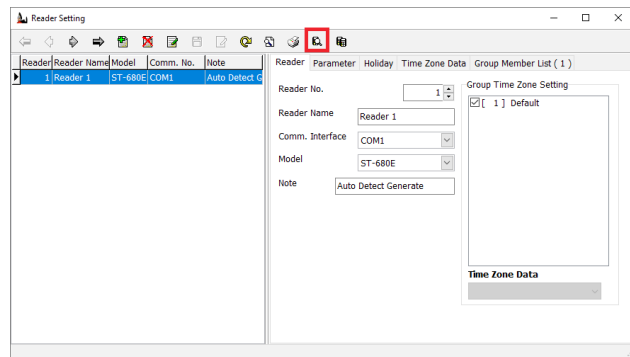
Reader Setting

| Reader | Reader Name | Model | Comm. No. | Note |
|---|---|---|---|---|
| 1 | Reader 1 | ST-680E | COM1 | Auto Detect G |

Reader Parameter Holiday Time Zone Data Group Member List ( 1 )

Reader No. 1

Reader Name Reader 1

Comm. Interface COM1

Model ST-680E

Note Auto Detect Generate

Group Time Zone Setting

[ 1] Default

Time Zone Data